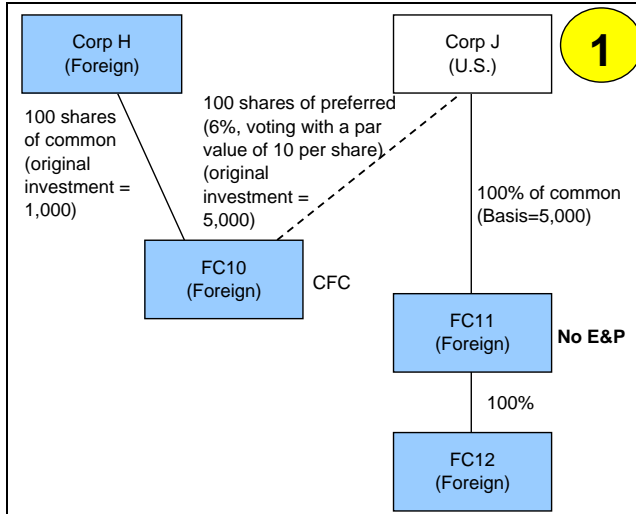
Corp H
(Foreign)

Corp J
(U.S.)

1

100 shares of common (original investment = 1,000)

100 shares of preferred (6%, voting with a par value of 10 per share) (original investment = 5,000)

100% of common (Basis=5,000)

FC10
(Foreign)

CFC

FC11
(Foreign)

No E&P

100%

FC12
(Foreign)